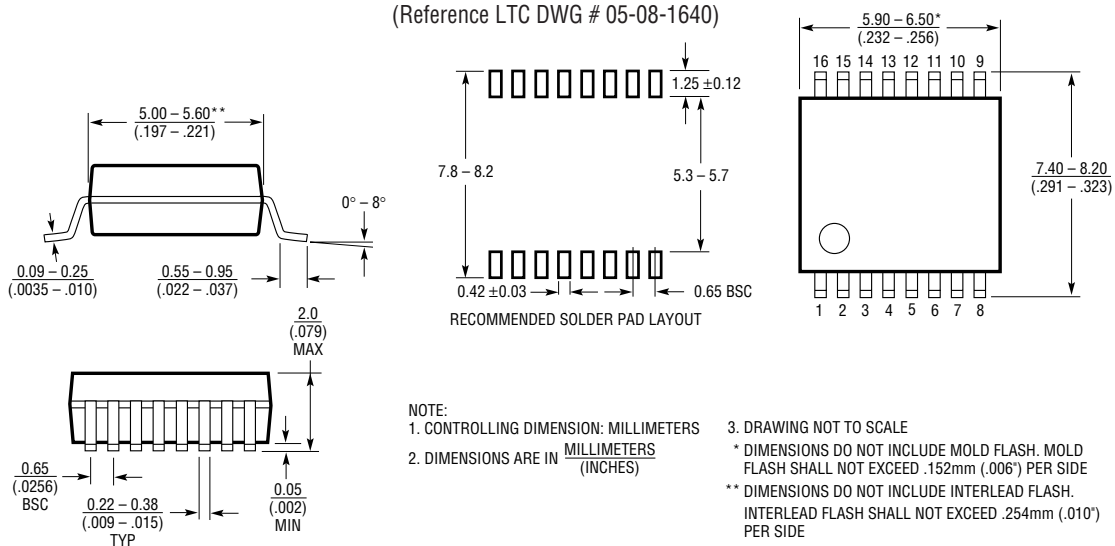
(Reference LTC DWG # 05-08-1640)

5.00 – 5.60**
(.197 – .221)

0° – 8°

0.09 – 0.25
(.0035 – .010)

0.55 – 0.95
(.022 – .037)

1.25 ±0.12

7.8 – 8.2

5.3 – 5.7

0.42 ±0.03

0.65 BSC

RECOMMENDED SOLDER PAD LAYOUT

5.90 – 6.50*
(.232 – .256)

16 15 14 13 12 11 10 9

7.40 – 8.20
(.291 – .323)

1 2 3 4 5 6 7 8

2.0
(.079)
MAX

0.65
(.0256)
BSC

0.22 – 0.38
(.009 – .015)
TYP

0.05
(.002)
MIN

NOTE:
1. CONTROLLING DIMENSION: MILLIMETERS
2. DIMENSIONS ARE IN $\frac{\text{MILLIMETERS}}{\text{(INCHES)}}$
3. DRAWING NOT TO SCALE
* DIMENSIONS DO NOT INCLUDE MOLD FLASH. MOLD FLASH SHALL NOT EXCEED .152mm (.006") PER SIDE
** DIMENSIONS DO NOT INCLUDE INTERLEAD FLASH. INTERLEAD FLASH SHALL NOT EXCEED .254mm (.010") PER SIDE